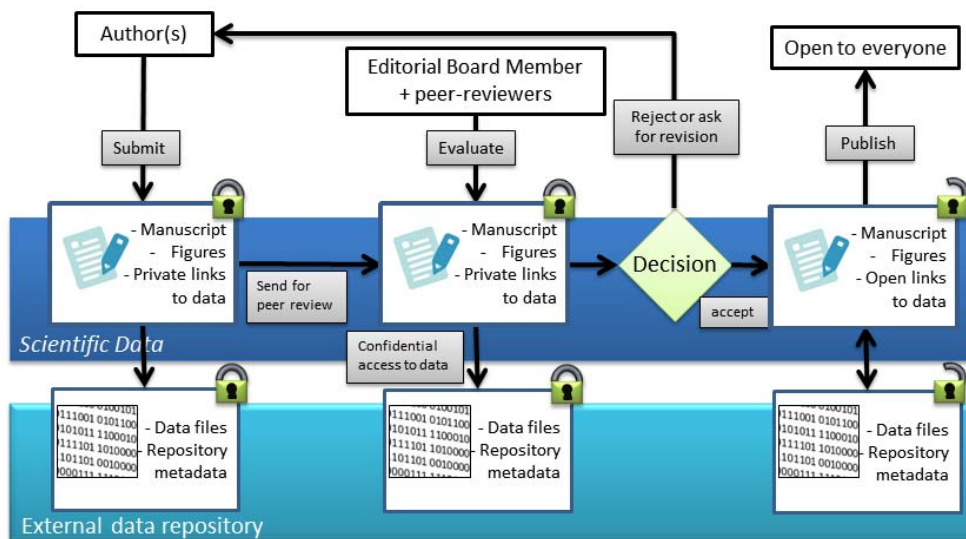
Author(s)

Editorial Board Member + peer-reviewers

Open to everyone

Submit

Evaluate

Reject or ask for revision

Publish

- Manuscript
- Figures
- Private links to data

Send for peer review

- Manuscript
- Figures
- Private links to data

Decision

accept

- Manuscript
- Figures
- Open links to data

Scientific Data

Confidential access to data

- Data files
- Repository metadata

- Data files
- Repository metadata

- Data files
- Repository metadata

External data repository